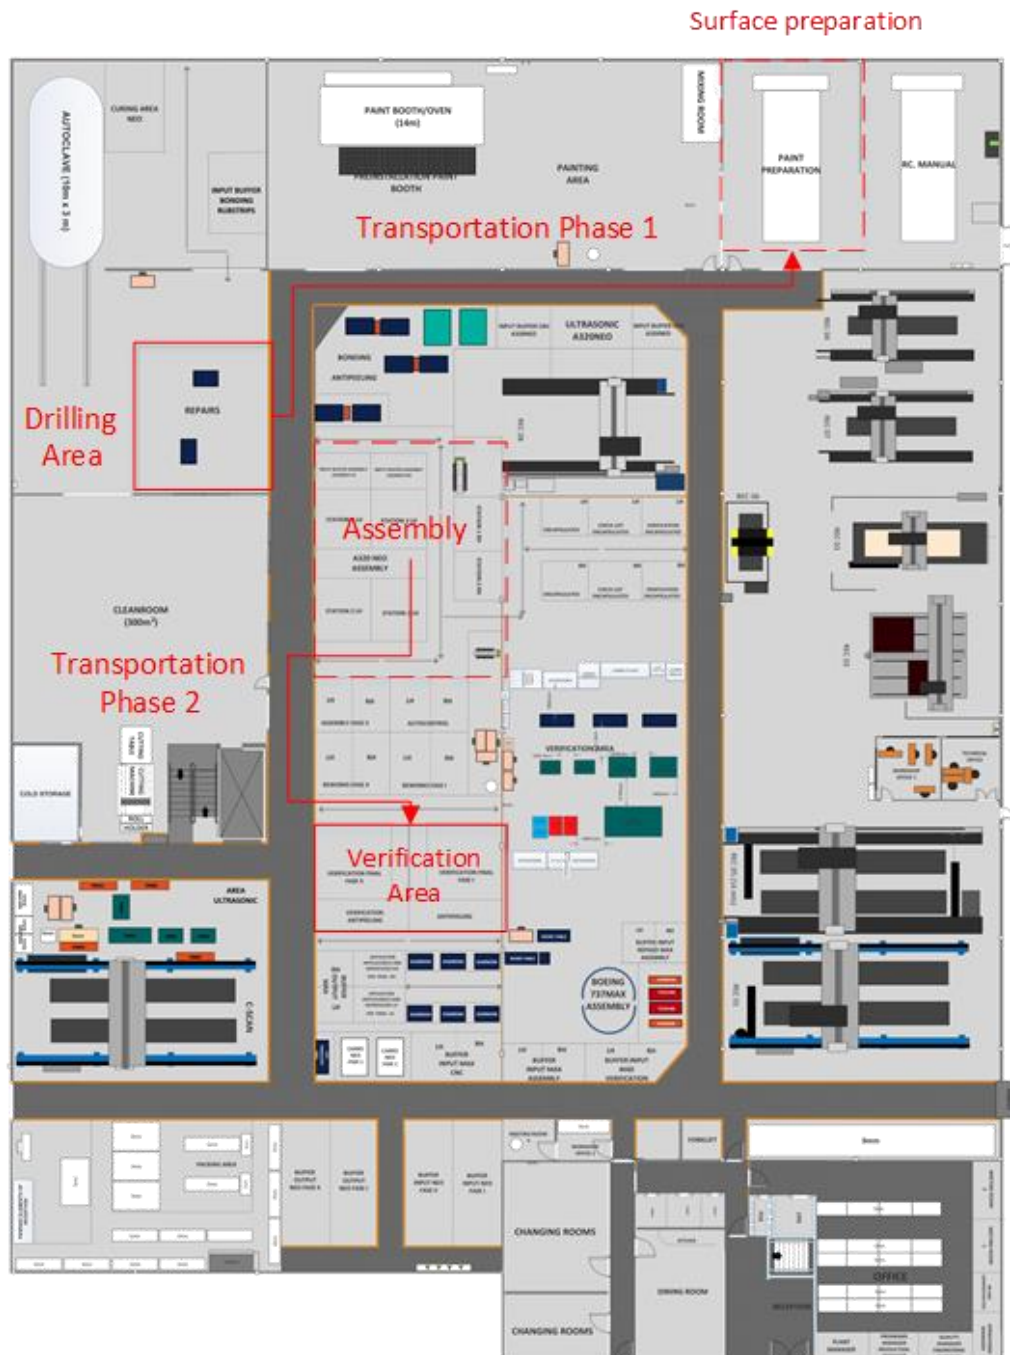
Surface preparation

AUTOCLAVE (15m x 3 m)

CURING AREA NEO

PAINT BOOTH/OVEN (14m)

PRETREATMENT PAINT BOOTH

PAINTING AREA

MIXING ROOM

PAINT PREPARATION

RC. MANUAL

INPUT BUFFER BONDING SUBSTRIPS

Transportation Phase 1

Drilling Area

REPAIRS

BONDING

ANTIPEELING

ULTRASONIC A320NEO

Assembly

A320 NEO ASSEMBLY

STATION

CLEANROOM (300m²)

Transportation Phase 2

VERIFICATION AREA

COLD STORAGE

Verification Area

AREA ULTRASONIC

C-SCAN

BOEING 737MAX ASSEMBLY

CHANGING ROOMS

CHANGING ROOMS

DINING ROOM

OFFICE

RECEPTION

FORKLIFT